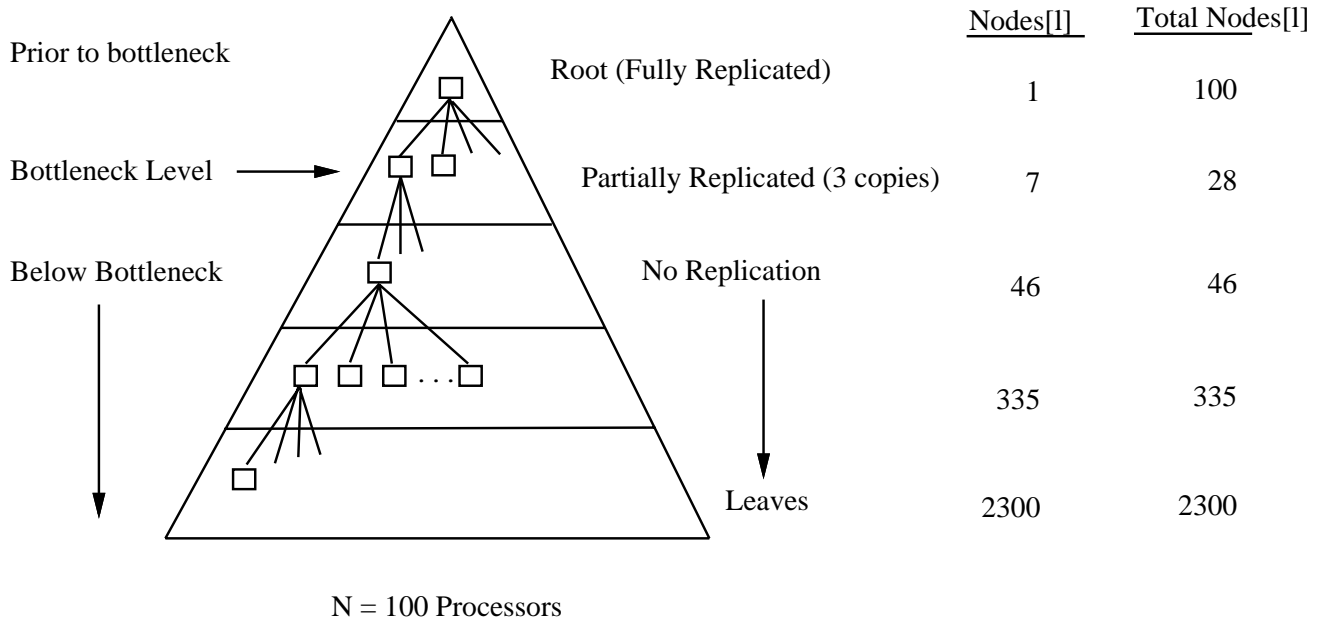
Prior to bottleneck

Bottleneck Level

Below Bottleneck

Root (Fully Replicated)

Partially Replicated (3 copies)

No Replication

Leaves

| Nodes[l] | Total Nodes[l] |
|---|---|
| 1 | 100 |
| 7 | 28 |
| 46 | 46 |
| 335 | 335 |
| 2300 | 2300 |

. . .

N = 100 Processors